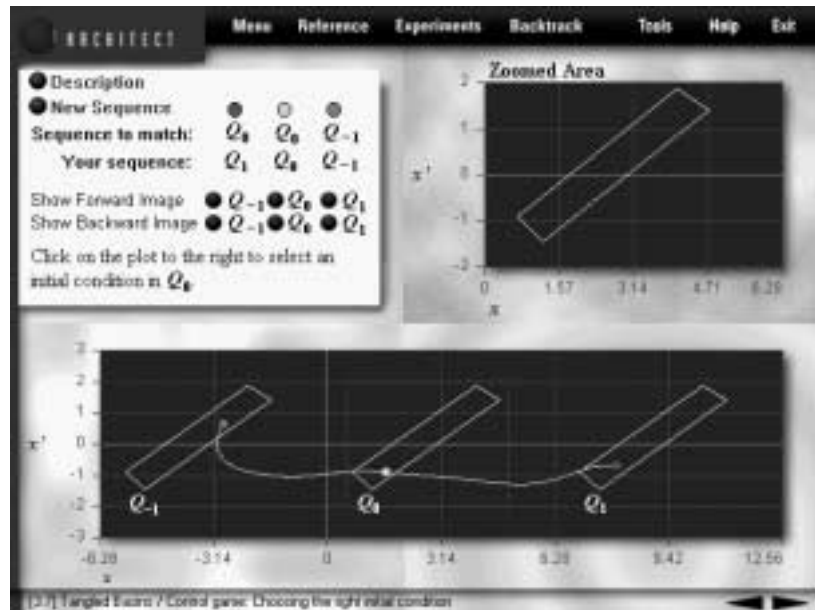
ARCHITECT

Menu Reference Experiments Backtrack Tools Help Exit

Description
New Sequence
Sequence to match: $\mathcal{Q}_0$ $\mathcal{Q}_0$ $\mathcal{Q}_{-1}$
Your sequence: $\mathcal{Q}_1$ $\mathcal{Q}_0$ $\mathcal{Q}_{-1}$

Show Forward Image $\mathcal{Q}_{-1}$ $\mathcal{Q}_0$ $\mathcal{Q}_1$
Show Backward Image $\mathcal{Q}_{-1}$ $\mathcal{Q}_0$ $\mathcal{Q}_1$

Click on the plot to the right to select an initial condition in $\mathcal{Q}_0$

Zoomed Area
2
1
x'
0
-1
-2
0 1.57 3.14 4.71 6.28
x

3
2
1
x'
0
-1
-2
-3
$\mathcal{Q}_{-1}$ $\mathcal{Q}_0$ $\mathcal{Q}_1$
-6.28 -3.14 0 3.14 6.28 9.42 12.56
x

[3.7] Tangled Basins / Control game: Choosing the right initial condition